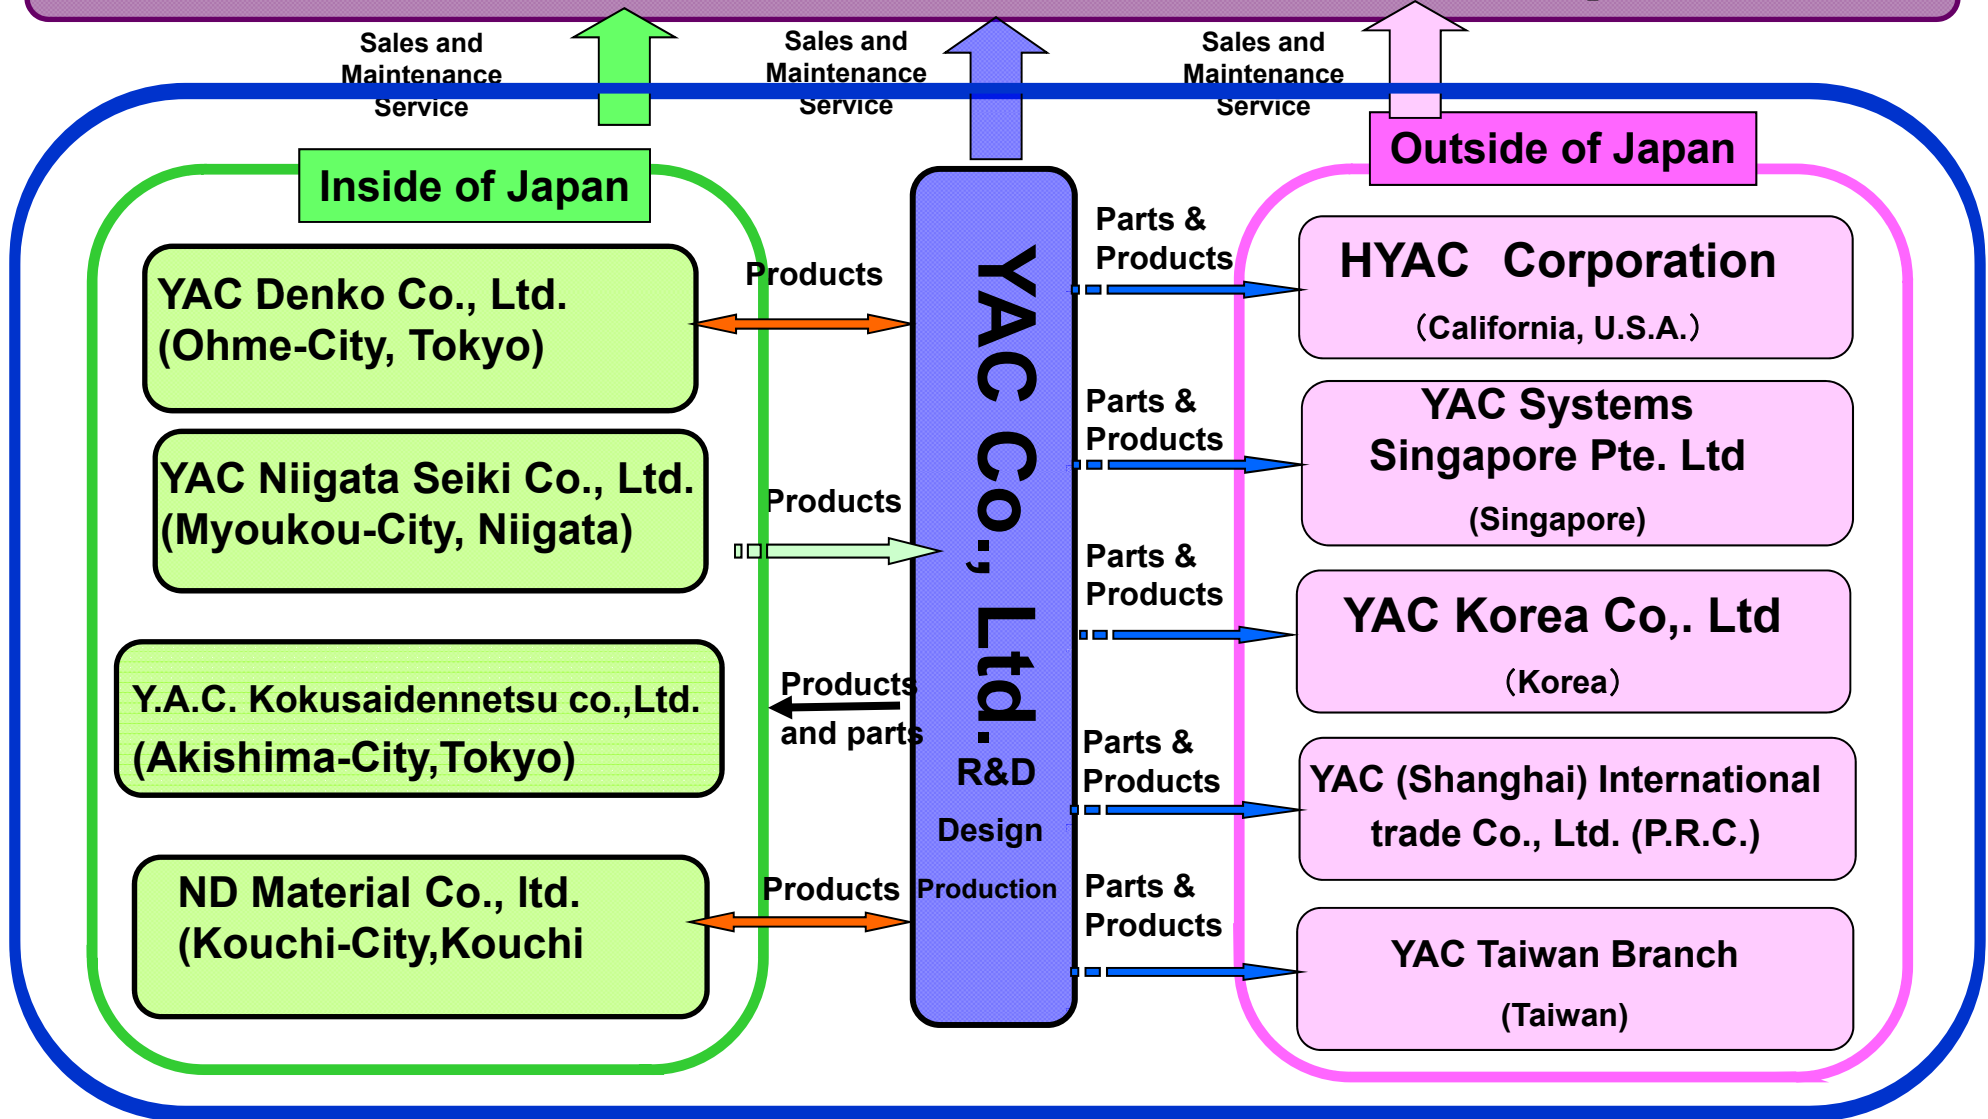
Sales and Maintenance Service

Sales and Maintenance Service

Sales and Maintenance Service

Inside of Japan

YAC Denko Co., Ltd.
(Ohme-City, Tokyo)

Products

YAC Niigata Seiki Co., Ltd.
(Myoukou-City, Niigata)

Products

Y.A.C. Kokusaidennetsu co.,Ltd.
(Akishima-City,Tokyo)

Products and parts

ND Material Co., ltd.
(Kouchi-City,Kouchi

Products

YAC Co., Ltd.

R&D

Design

Production

Outside of Japan

Parts & Products

HYAC Corporation
(California, U.S.A.)

Parts & Products

YAC Systems Singapore Pte. Ltd
(Singapore)

Parts & Products

YAC Korea Co,. Ltd
(Korea)

Parts & Products

YAC (Shanghai) International trade Co., Ltd. (P.R.C.)

Parts & Products

YAC Taiwan Branch
(Taiwan)